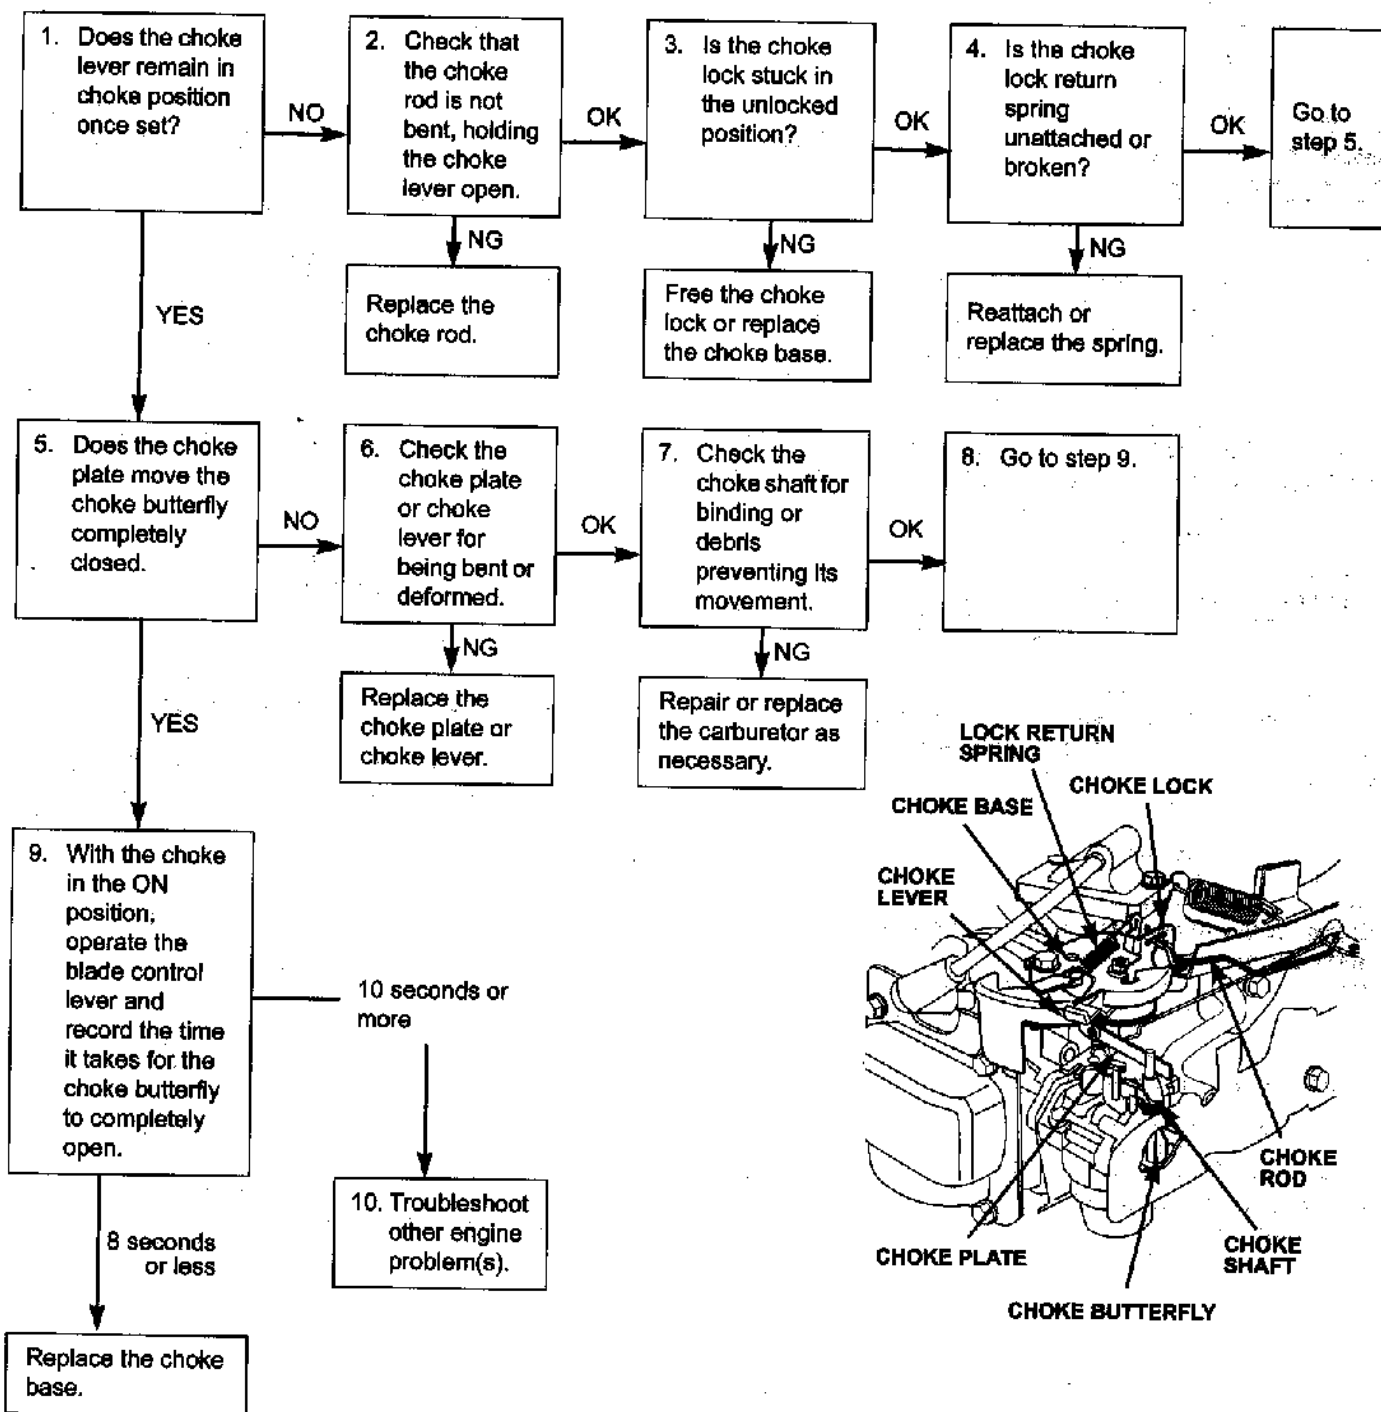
1. Does the choke lever remain in choke position once set?

NO

2. Check that the choke rod is not bent, holding the choke lever open.

OK

3. Is the choke lock stuck in the unlocked position?

OK

4. Is the choke lock return spring unattached or broken?

OK

Go to step 5.

NG

Replace the choke rod.

NG

Free the choke lock or replace the choke base.

NG

Reattach or replace the spring.

YES

5. Does the choke plate move the choke butterfly completely closed.

NO

6. Check the choke plate or choke lever for being bent or deformed.

OK

7. Check the choke shaft for binding or debris preventing its movement.

OK

8. Go to step 9.

NG

Replace the choke plate or choke lever.

NG

Repair or replace the carburetor as necessary.

YES

9. With the choke in the ON position, operate the blade control lever and record the time it takes for the choke butterfly to completely open.

10 seconds or more

10. Troubleshoot other engine problem(s).

8 seconds or less

Replace the choke base.

LOCK RETURN SPRING

CHOKE LOCK

CHOKE BASE

CHOKE LEVER

CHOKE ROD

CHOKE PLATE

CHOKE SHAFT

CHOKE BUTTERFLY